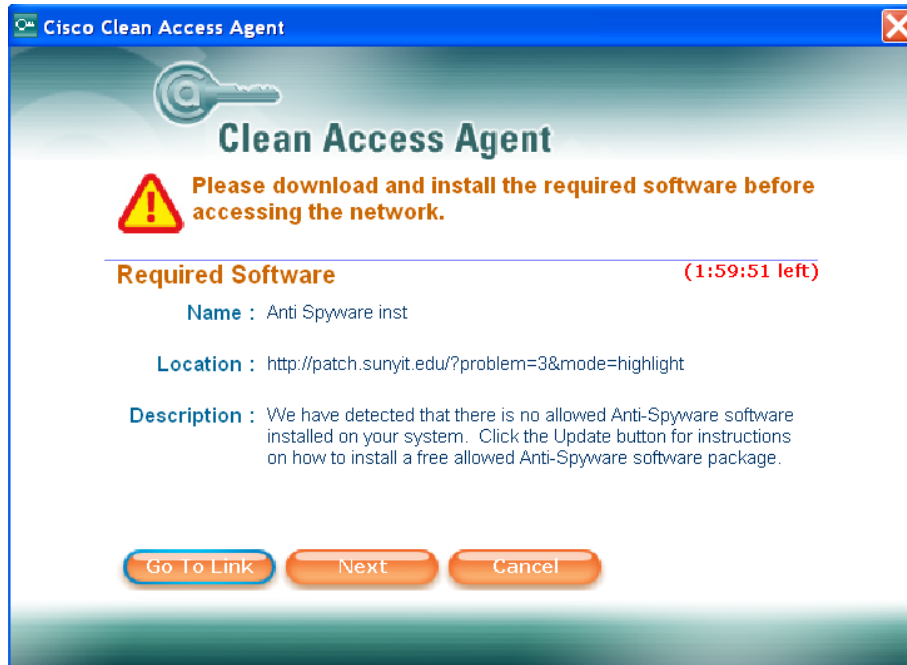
Cisco Clean Access Agent

Clean Access Agent

Please download and install the required software before accessing the network.

Required Software

(1:59:51 left)

Name : Anti Spyware inst

Location : http://patch.sunyit.edu/?problem=3&mode=highlight

Description : We have detected that there is no allowed Anti-Spyware software installed on your system. Click the Update button for instructions on how to install a free allowed Anti-Spyware software package.

Go To Link

Next

Cancel